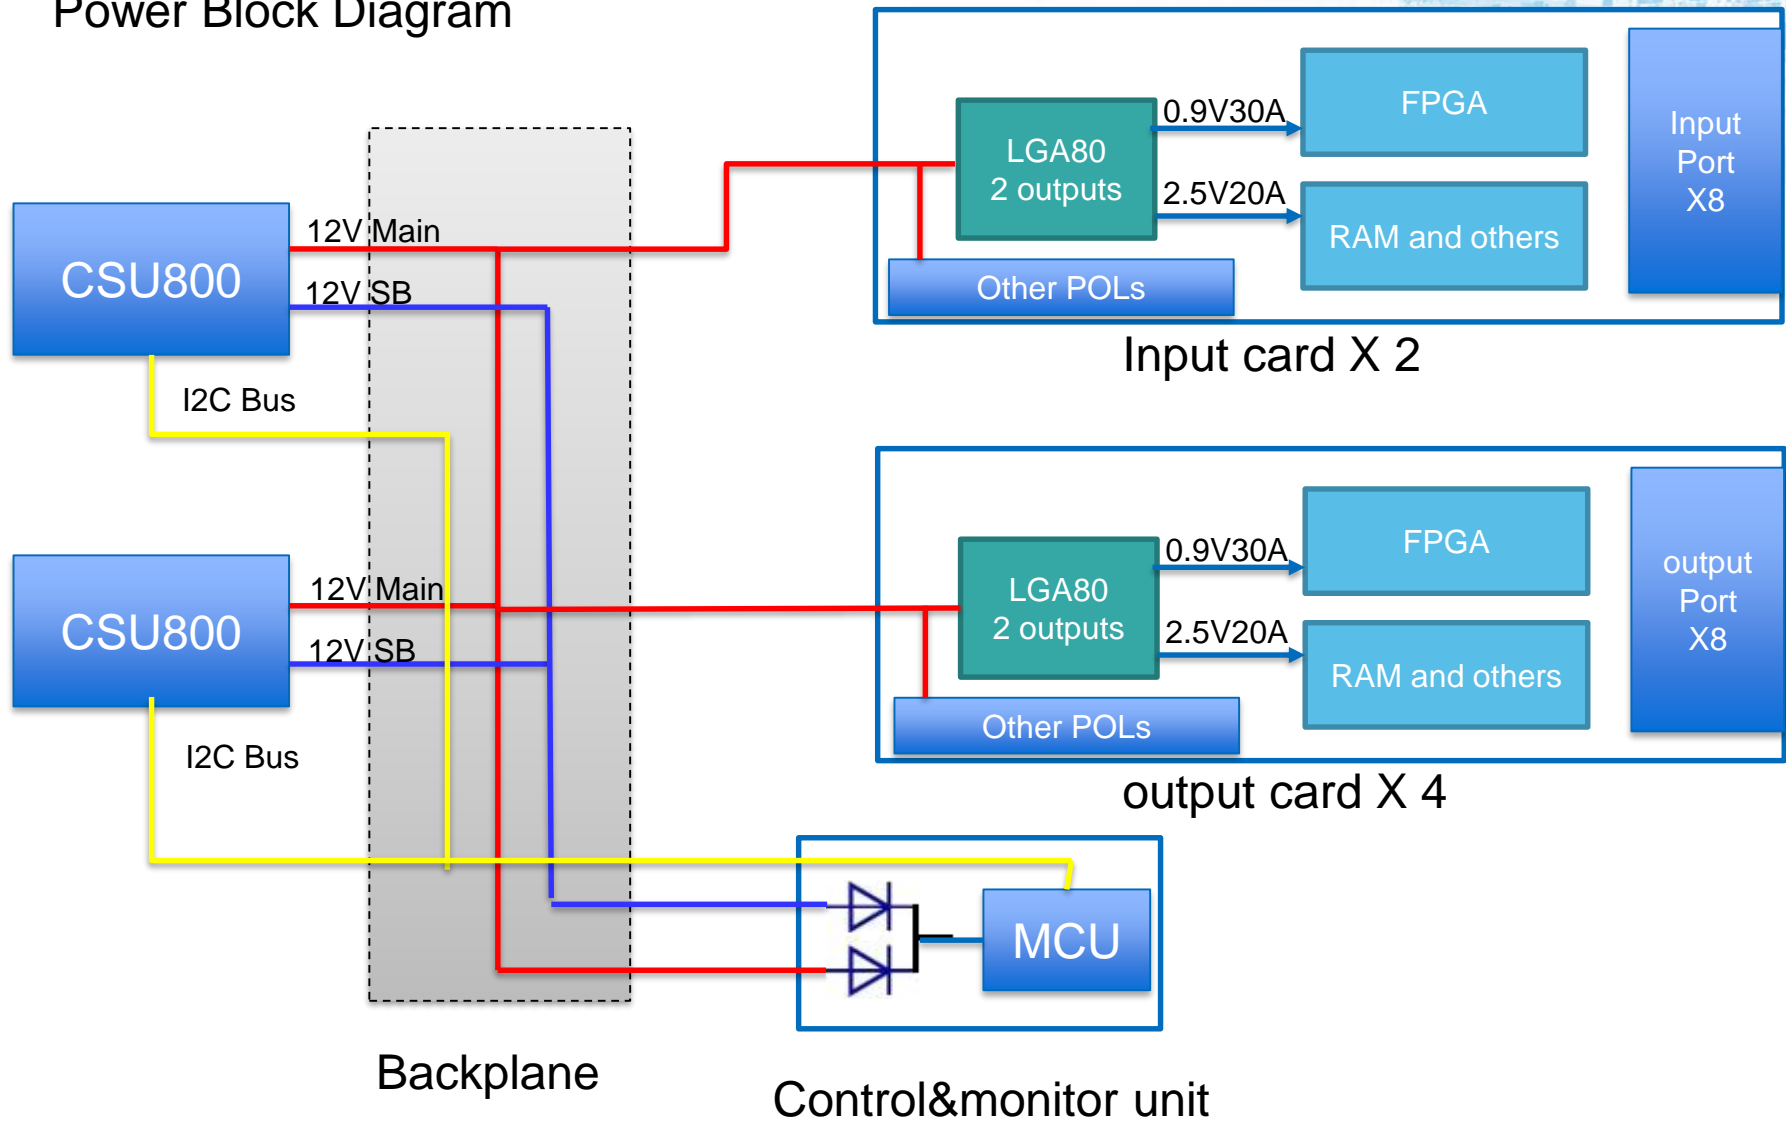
Power Block Diagram

LGA80
2 outputs

0.9V30A

2.5V20A

FPGA

RAM and others

Input
Port
X8

Other POLs

Input card X 2

CSU800

12V Main

12V SB

I2C Bus

LGA80
2 outputs

0.9V30A

2.5V20A

FPGA

RAM and others

output
Port
X8

Other POLs

output card X 4

CSU800

12V Main

12V SB

I2C Bus

MCU

Backplane

Control&monitor unit